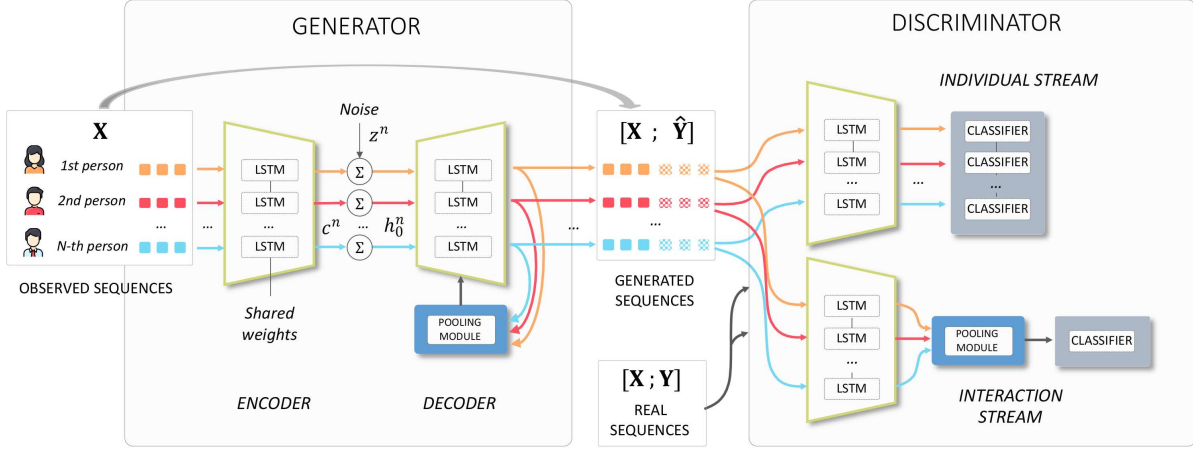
GENERATOR

DISCRIMINATOR

$\mathbf{X}$

1st person

2nd person

...

N-th person

OBSERVED SEQUENCES

...

LSTM

LSTM

...

LSTM

Shared weights

ENCODER

Noise

$z^n$

$\Sigma$

$\Sigma$

$c^n$

...

$h_0^n$

$\Sigma$

LSTM

LSTM

...

LSTM

POOLING MODULE

DECODER

...

$[\mathbf{X}\ ;\ \hat{\mathbf{Y}}]$

...

GENERATED SEQUENCES

$[\mathbf{X}\ ;\mathbf{Y}]$

REAL SEQUENCES

INDIVIDUAL STREAM

LSTM

LSTM

...

LSTM

...

CLASSIFIER

CLASSIFIER

...

CLASSIFIER

LSTM

LSTM

...

LSTM

POOLING MODULE

CLASSIFIER

INTERACTION STREAM